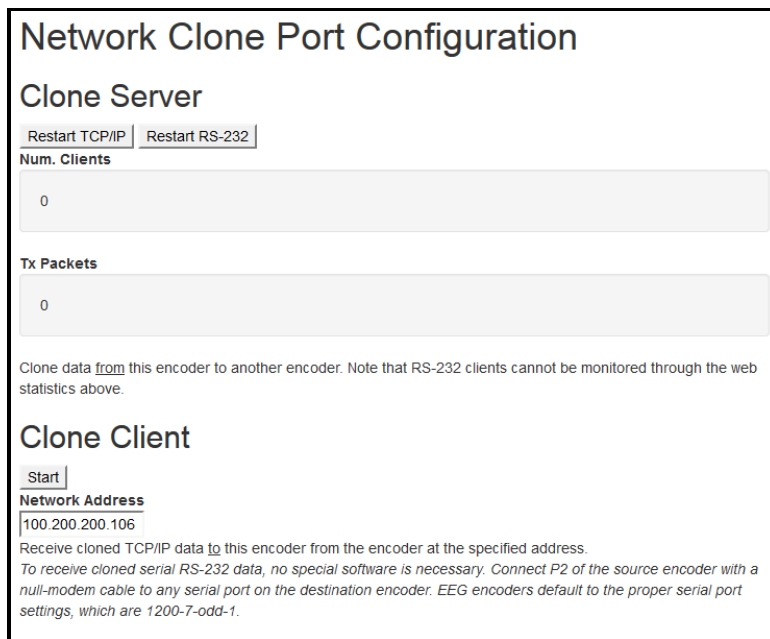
Network Clone Port Configuration

Clone Server

Restart TCP/IP Restart RS-232

Num. Clients

0

Tx Packets

0

Clone data from this encoder to another encoder. Note that RS-232 clients cannot be monitored through the web statistics above.

Clone Client

Start

Network Address

100.200.200.106

Receive cloned TCP/IP data to this encoder from the encoder at the specified address.

To receive cloned serial RS-232 data, no special software is necessary. Connect P2 of the source encoder with a null-modem cable to any serial port on the destination encoder. EEG encoders default to the proper serial port settings, which are 1200-7-odd-1.